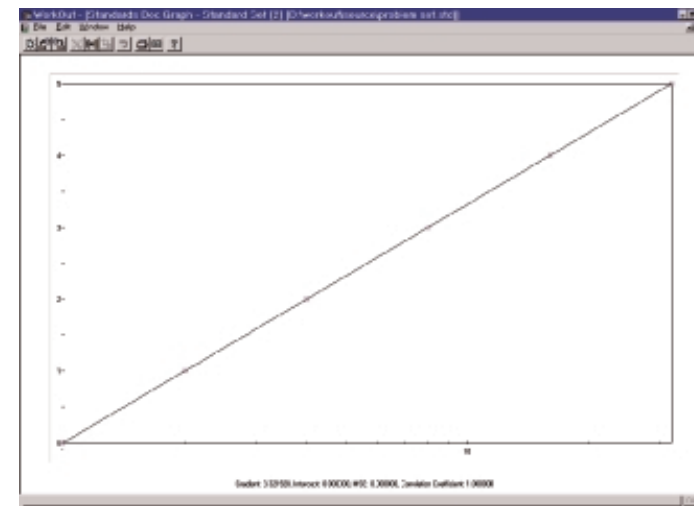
WorkOut - [Standards Doc Graph - Standard Set (2) [C:\workout\source\problem set.std]]
File Edit Window Help

?

5
4
3
2
1
0

10

Gradient: 3.53159, Intercept: 0.00000, MSE: 0.30000, Correlation Coefficient: 1.00000